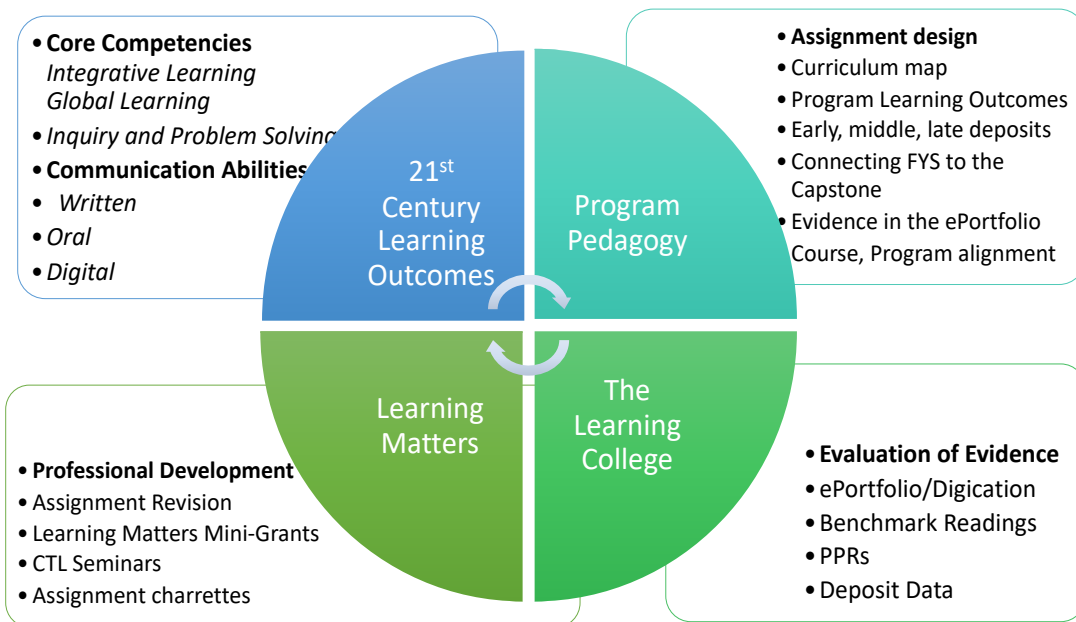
• **Core Competencies**
*Integrative Learning*
*Global Learning*
• *Inquiry and Problem Solving*
• **Communication Abilities**
• *Written*
• *Oral*
• *Digital*

$21^{st}$ Century Learning Outcomes

Program Pedagogy

• **Assignment design**
• Curriculum map
• Program Learning Outcomes
• Early, middle, late deposits
• Connecting FYS to the Capstone
• Evidence in the ePortfolio Course, Program alignment

Learning Matters

The Learning College

• **Professional Development**
• Assignment Revision
• Learning Matters Mini-Grants
• CTL Seminars
• Assignment charrettes

• **Evaluation of Evidence**
• ePortfolio/Digication
• Benchmark Readings
• PPRs
• Deposit Data